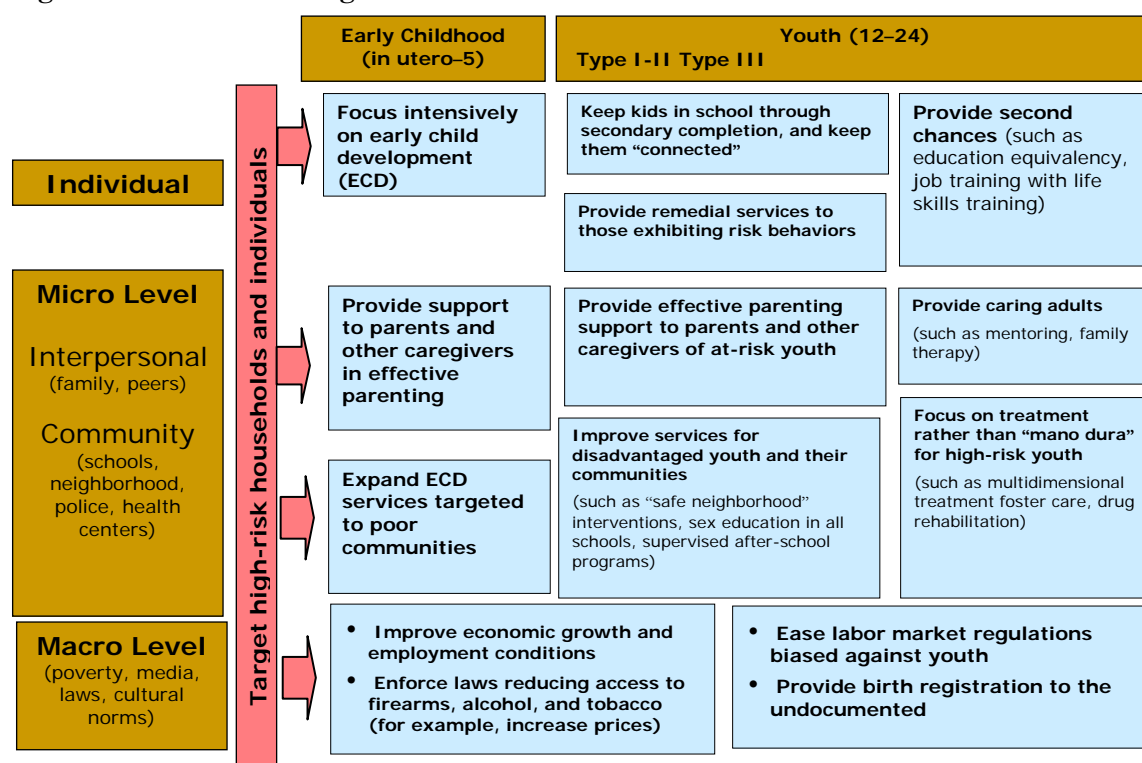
Early Childhood (in utero–5)

Youth (12–24)
Type I-II Type III

Individual

Micro Level
Interpersonal (family, peers)
Community (schools, neighborhood, police, health centers)

Macro Level (poverty, media, laws, cultural norms)

Target high-risk households and individuals

Focus intensively on early child development (ECD)

Keep kids in school through secondary completion, and keep them “connected”

Provide second chances (such as education equivalency, job training with life skills training)

Provide remedial services to those exhibiting risk behaviors

Provide support to parents and other caregivers in effective parenting

Provide effective parenting support to parents and other caregivers of at-risk youth

Provide caring adults (such as mentoring, family therapy)

Focus on treatment rather than “mano dura” for high-risk youth (such as multidimensional treatment foster care, drug rehabilitation)

Improve services for disadvantaged youth and their communities (such as “safe neighborhood” interventions, sex education in all schools, supervised after-school programs)

Expand ECD services targeted to poor communities

• Improve economic growth and employment conditions
• Enforce laws reducing access to firearms, alcohol, and tobacco (for example, increase prices)

• Ease labor market regulations biased against youth
• Provide birth registration to the undocumented